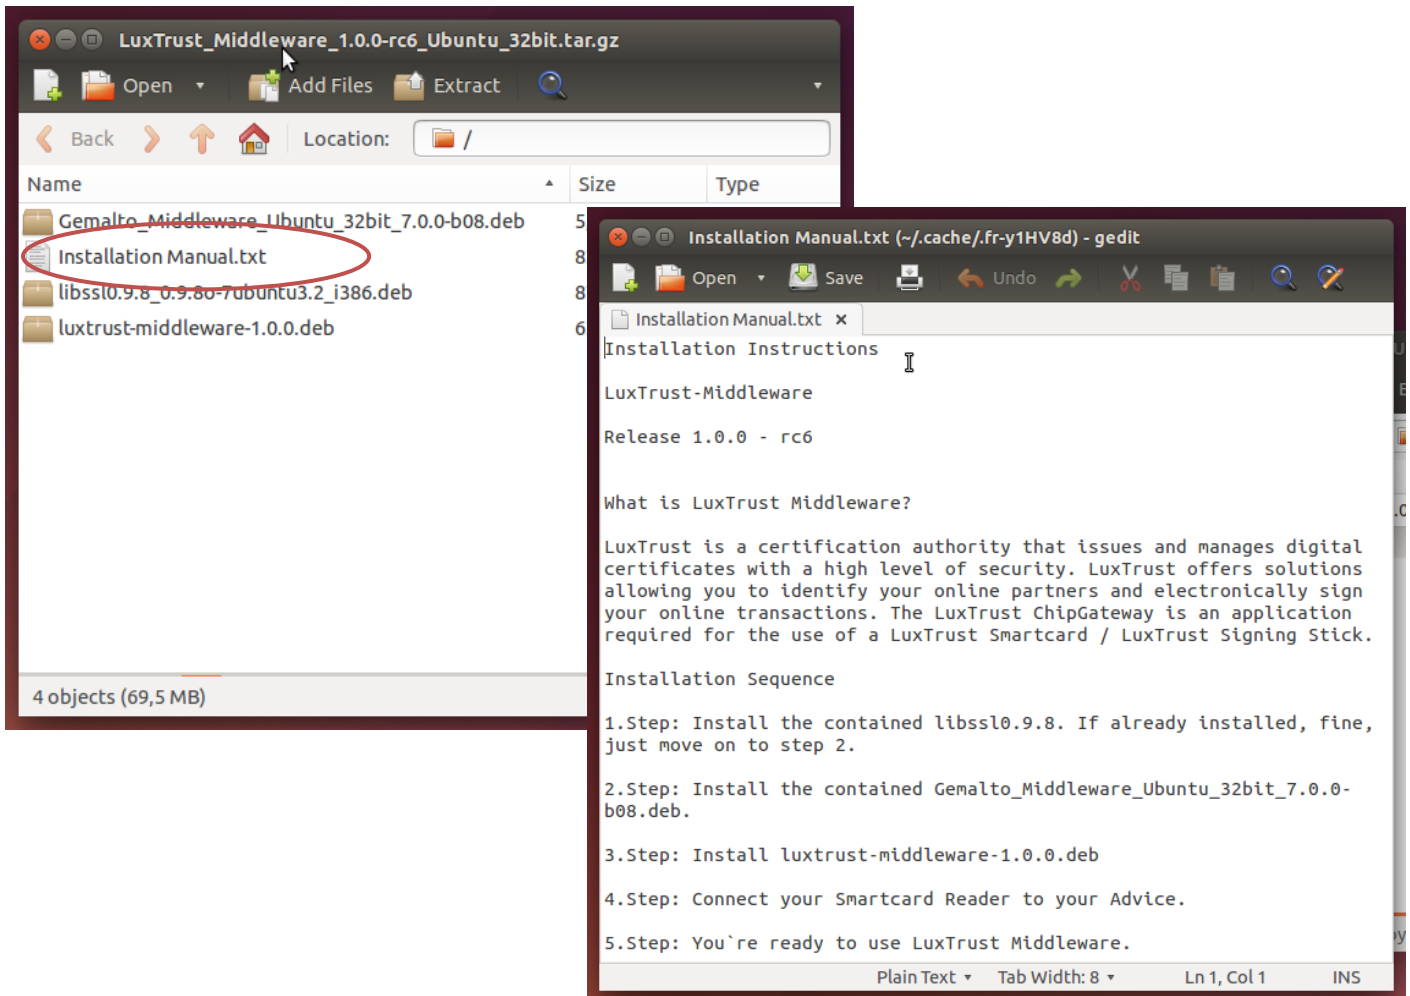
LuxTrust_Middleware_1.0.0-rc6_Ubuntu_32bit.tar.gz

Open ▾ Add Files Extract

Back Location: /

| Name | Size | Type |
|---|---|---|
| Gemalto_Middleware_Ubuntu_32bit_7.0.0-b08.deb | 5 | |
| Installation Manual.txt | 8 | |
| libssl0.9.8_0.9.8o-7ubuntu3.2_i386.deb | 8 | |
| luxtrust-middleware-1.0.0.deb | 6 | |

4 objects (69,5 MB)

Installation Manual.txt (~/.cache/.fr-y1HV8d) - gedit

Open ▾ Save Undo

Installation Manual.txt ×

Installation Instructions

LuxTrust-Middleware

Release 1.0.0 - rc6

What is LuxTrust Middleware?

LuxTrust is a certification authority that issues and manages digital certificates with a high level of security. LuxTrust offers solutions allowing you to identify your online partners and electronically sign your online transactions. The LuxTrust ChipGateway is an application required for the use of a LuxTrust Smartcard / LuxTrust Signing Stick.

Installation Sequence

1.Step: Install the contained libssl0.9.8. If already installed, fine, just move on to step 2.

2.Step: Install the contained Gemalto_Middleware_Ubuntu_32bit_7.0.0-b08.deb.

3.Step: Install luxtrust-middleware-1.0.0.deb

4.Step: Connect your Smartcard Reader to your Advice.

5.Step: You`re ready to use LuxTrust Middleware.

Plain Text ▾ Tab Width: 8 ▾ Ln 1, Col 1 INS